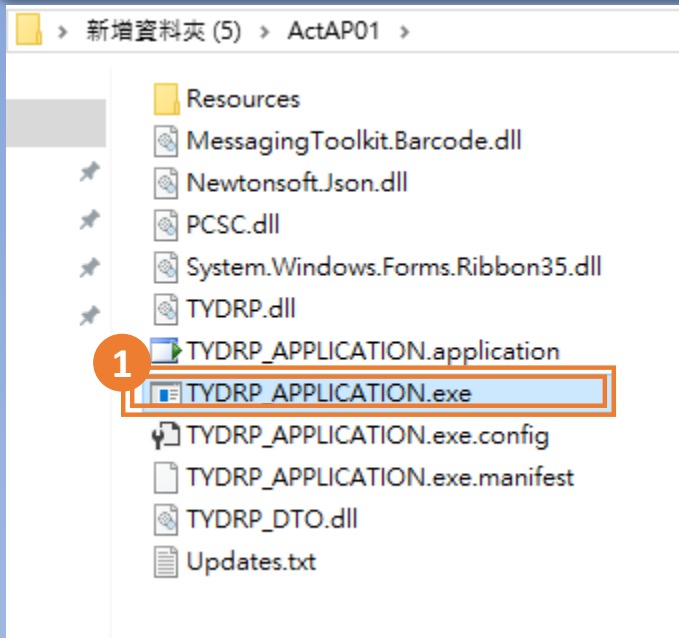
新增資料夾 (5) > ActAP01 >

Resources
MessagingToolkit.Barcode.dll
Newtonsoft.Json.dll
PCSC.dll
System.Windows.Forms.Ribbon35.dll
TYDRP.dll
TYDRP_APPLICATION.application
1
TYDRP_APPLICATION.exe
TYDRP_APPLICATION.exe.config
TYDRP_APPLICATION.exe.manifest
TYDRP_DTO.dll
Updates.txt